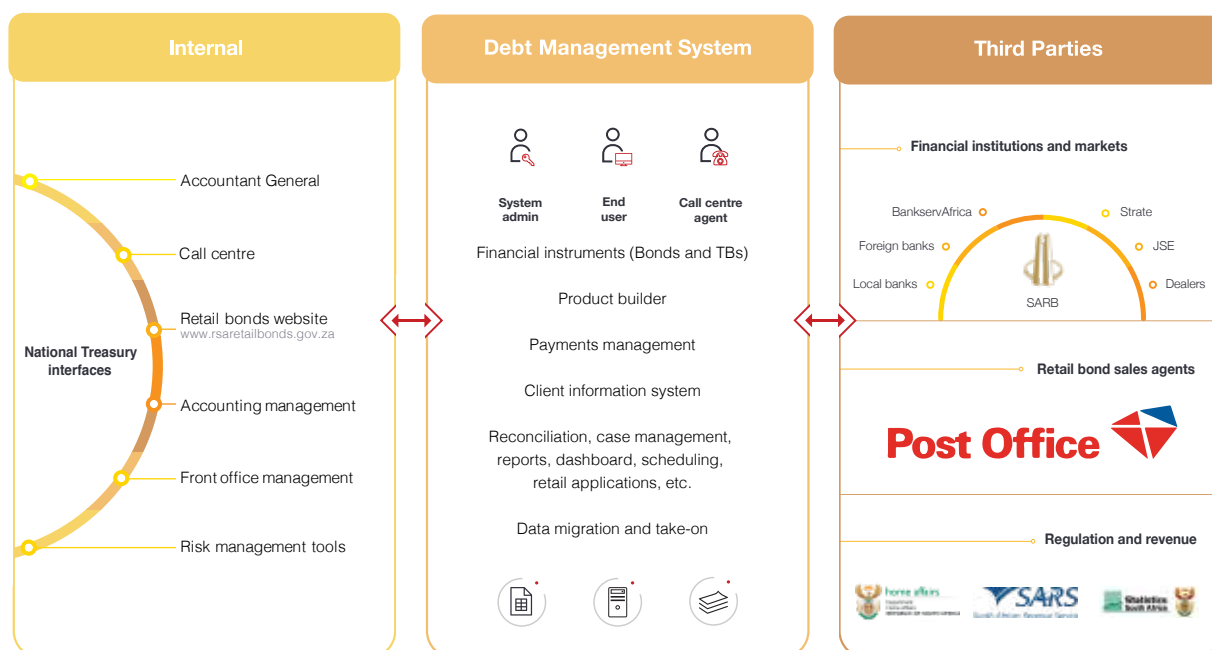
Internal

Accountant General

Call centre

Retail bonds website
www.rsaretailbonds.gov.za

National Treasury interfaces

Accounting management

Front office management

Risk management tools

Debt Management System

System admin

End user

Call centre agent

Financial instruments (Bonds and TBs)

Product builder

Payments management

Client information system

Reconciliation, case management, reports, dashboard, scheduling, retail applications, etc.

Data migration and take-on

Third Parties

Financial institutions and markets

BankservAfrica

Strate

Foreign banks

JSE

Local banks

Dealers

SARB

Retail bond sales agents

Post Office

Regulation and revenue

home affairs

SARS

Statistics South Africa